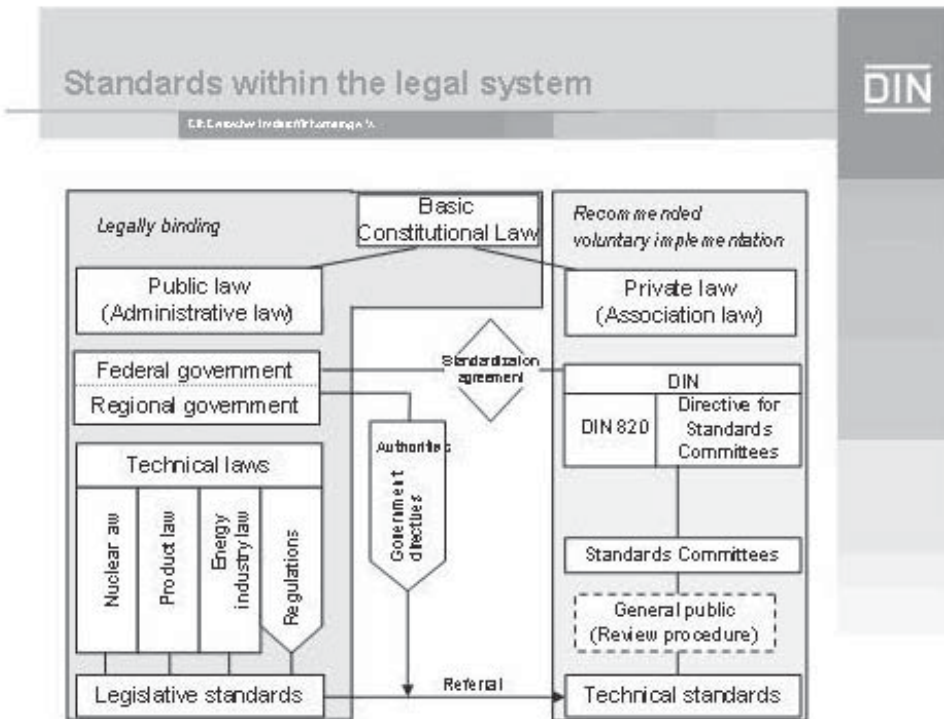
Standards within the legal system

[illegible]

DIN

Legally binding

Basic Constitutional Law

Recommended voluntary implementation

Public law (Administrative law)

Private law (Association law)

Standardization agreement

Federal government

Regional government

DIN

DIN 820

Directive for Standards Committees

Authorities

Technical laws

Nuclear aw

Product law

Energy industry law

Regulations

Government directives

Standards Committees

General public (Review procedure)

Legislative standards

Referral

Technical standards